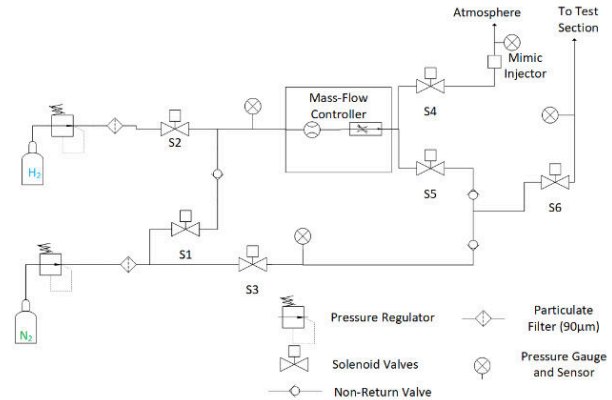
Atmosphere

To Test Section

Mimic Injector

Mass-Flow Controller

S4

S2

S5

S6

S1

S3

$H_2$

$N_2$

Pressure Regulator

Particulate Filter (90μm)

Solenoid Valves

Pressure Gauge and Sensor

Non-Return Valve